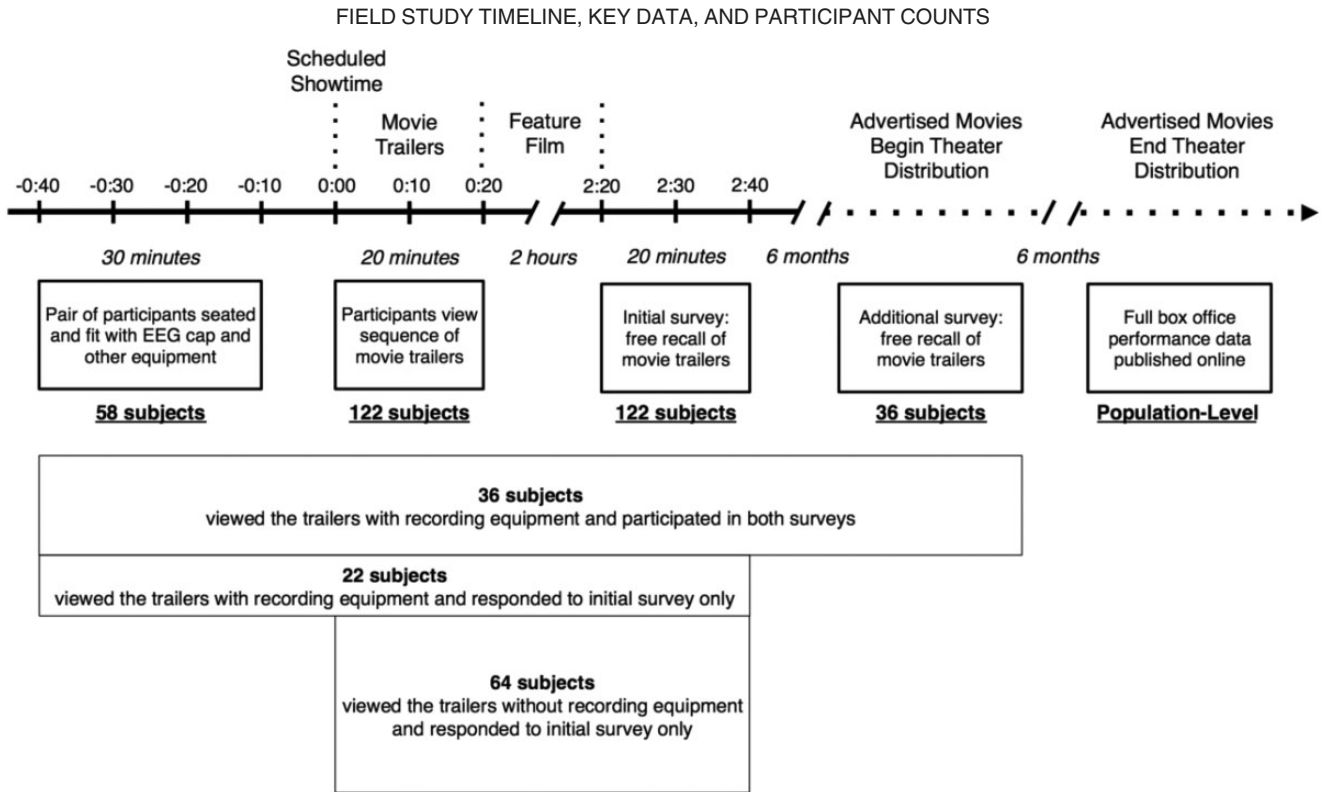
FIELD STUDY TIMELINE, KEY DATA, AND PARTICIPANT COUNTS

Scheduled Showtime

Movie Trailers

Feature Film

Advertised Movies Begin Theater Distribution

Advertised Movies End Theater Distribution

-0:40 -0:30 -0:20 -0:10 0:00 0:10 0:20 2:20 2:30 2:40

30 minutes

20 minutes

2 hours

20 minutes

6 months

6 months

Pair of participants seated and fit with EEG cap and other equipment

58 subjects

Participants view sequence of movie trailers

122 subjects

Initial survey: free recall of movie trailers

122 subjects

Additional survey: free recall of movie trailers

36 subjects

Full box office performance data published online

Population-Level

36 subjects
viewed the trailers with recording equipment and participated in both surveys

22 subjects
viewed the trailers with recording equipment and responded to initial survey only

64 subjects
viewed the trailers without recording equipment and responded to initial survey only